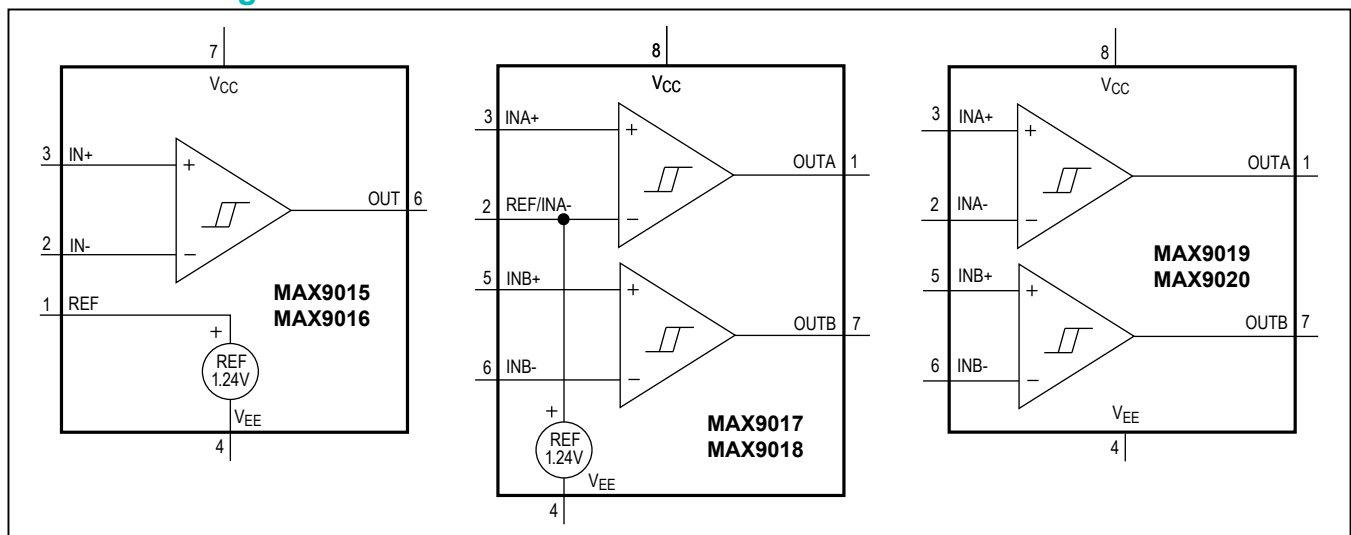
7
$V_{CC}$
3 IN+
+
2 IN-
−
OUT 6
1 REF
+
REF 1.24V
$V_{EE}$
4
MAX9015
MAX9016

8
$V_{CC}$
3 INA+
+
2 REF/INA-
−
OUTA 1
5 INB+
+
6 INB-
−
OUTB 7
+
REF 1.24V
$V_{EE}$
4
MAX9017
MAX9018

8
$V_{CC}$
3 INA+
+
2 INA-
−
OUTA 1
5 INB+
+
6 INB-
−
OUTB 7
$V_{EE}$
4
MAX9019
MAX9020